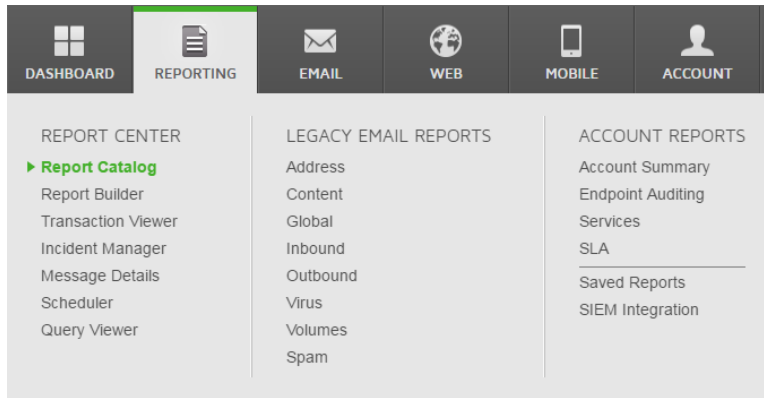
DASHBOARD REPORTING EMAIL WEB MOBILE ACCOUNT

REPORT CENTER
Report Catalog
Report Builder
Transaction Viewer
Incident Manager
Message Details
Scheduler
Query Viewer

LEGACY EMAIL REPORTS
Address
Content
Global
Inbound
Outbound
Virus
Volumes
Spam

ACCOUNT REPORTS
Account Summary
Endpoint Auditing
Services
SLA
Saved Reports
SIEM Integration